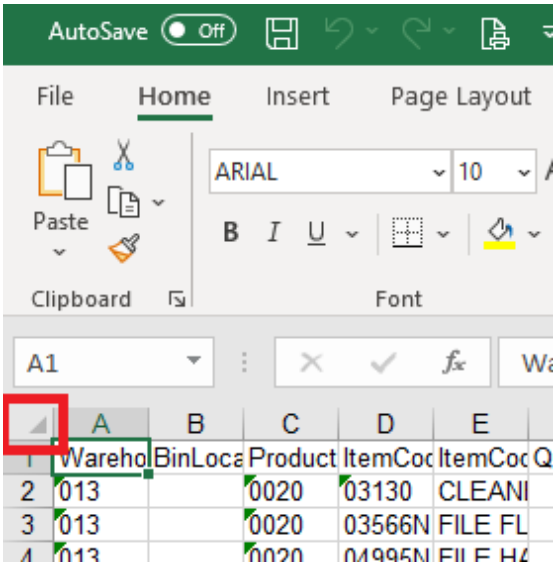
AutoSave Off

File Home Insert Page Layout

Paste

Clipboard

ARIAL 10

B I U

Font

A1

$f_x$ Wa

| | A | B | C | D | E | Q |
|---|---|---|---|---|---|---|
| 1 | Wareho | BinLoca | Product | ItemCoc | ItemCoc | Q |
| 2 | 013 | | 0020 | 03130 | CLEANI | |
| 3 | 013 | | 0020 | 03566N | FILE FL | |
| 4 | 013 | | 0020 | 04995N | FILE HA | |